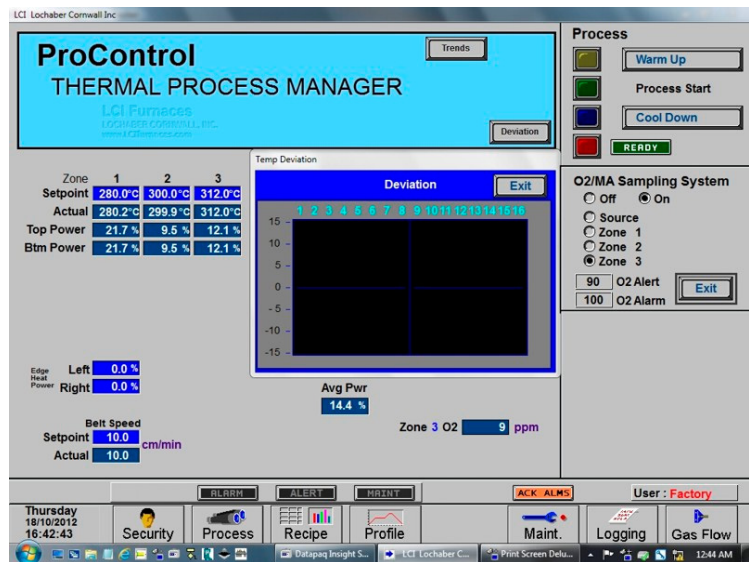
LCI Lochaber Cornwall Inc

ProControl
THERMAL PROCESS MANAGER

LCI Furnaces
LOCHABER CORNWALL, INC.
www.LCIfurnaces.com

Trends

Deviation

Process

Warm Up

Process Start

Cool Down

READY

| Zone | 1 | 2 | 3 |
|---|---|---|---|
| Setpoint | 280.0°C | 300.0°C | 312.0°C |
| Actual | 280.2°C | 299.9°C | 312.0°C |
| Top Power | 21.7 % | 9.5 % | 12.1 % |
| Btm Power | 21.7 % | 9.5 % | 12.1 % |

Temp Deviation

Deviation

Exit

1 2 3 4 5 6 7 8 9 10 11 12 13 14 15 16

15
10
5
0
-5
-10
-15

O2/MA Sampling System

Off
On
Source
Zone 1
Zone 2
Zone 3

90 O2 Alert
100 O2 Alarm

Exit

Edge Heat Power Left 0.0 %
Right 0.0 %

Avg Pwr
14.4 %

Belt Speed
Setpoint 10.0 cm/min
Actual 10.0

Zone 3 O2 9 ppm

ALARM ALERT MAINT ACK ALMS

User : Factory

Thursday
18/10/2012
16:42:43

Security Process Recipe Profile Maint. Logging Gas Flow

Datapaq Insight S... LCI Lochaber C... Print Screen Delu... 12:44 AM